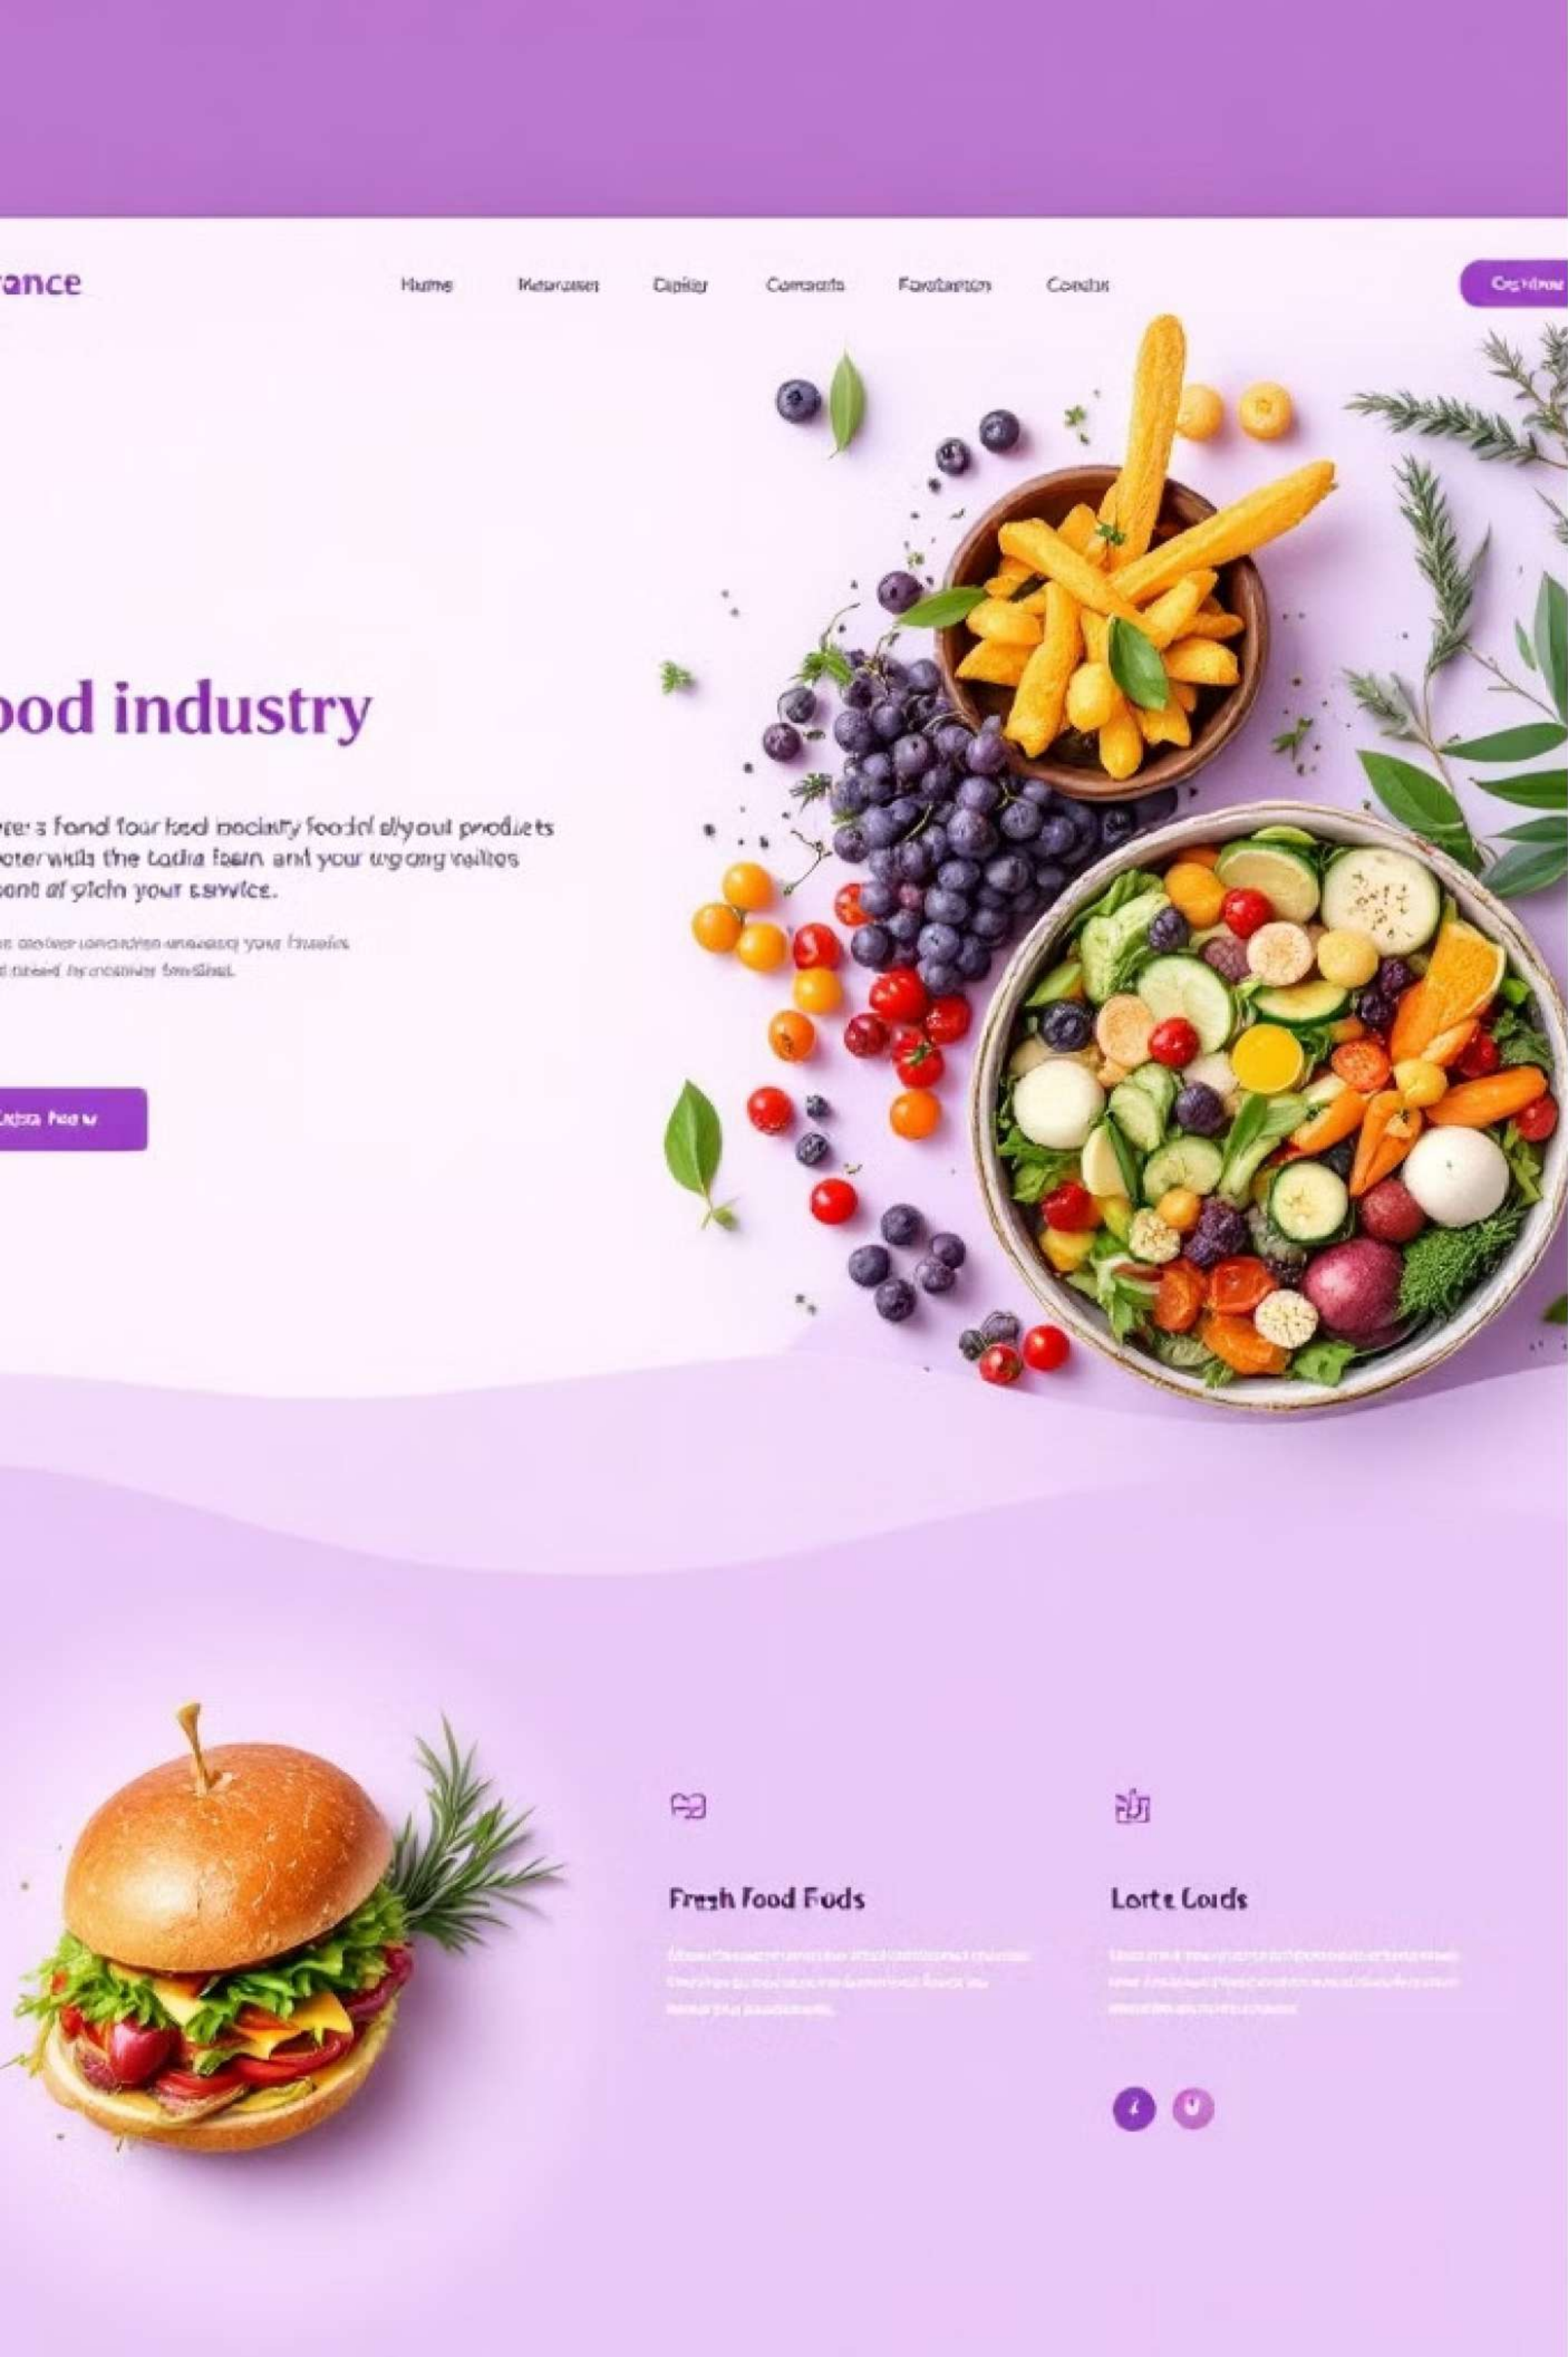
ance

Hume Meauraser Capiler Comeacts Fooslaston Condus

Cra Mone

ood industry

ore: s fand four bed mociaty foodd alyout prodiets oterwids the tadia faen and your ugong valtes pont af gichn your sawice.

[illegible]

Ueta Peaw

Fresh Food Fods

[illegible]

Lorte Lords

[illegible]